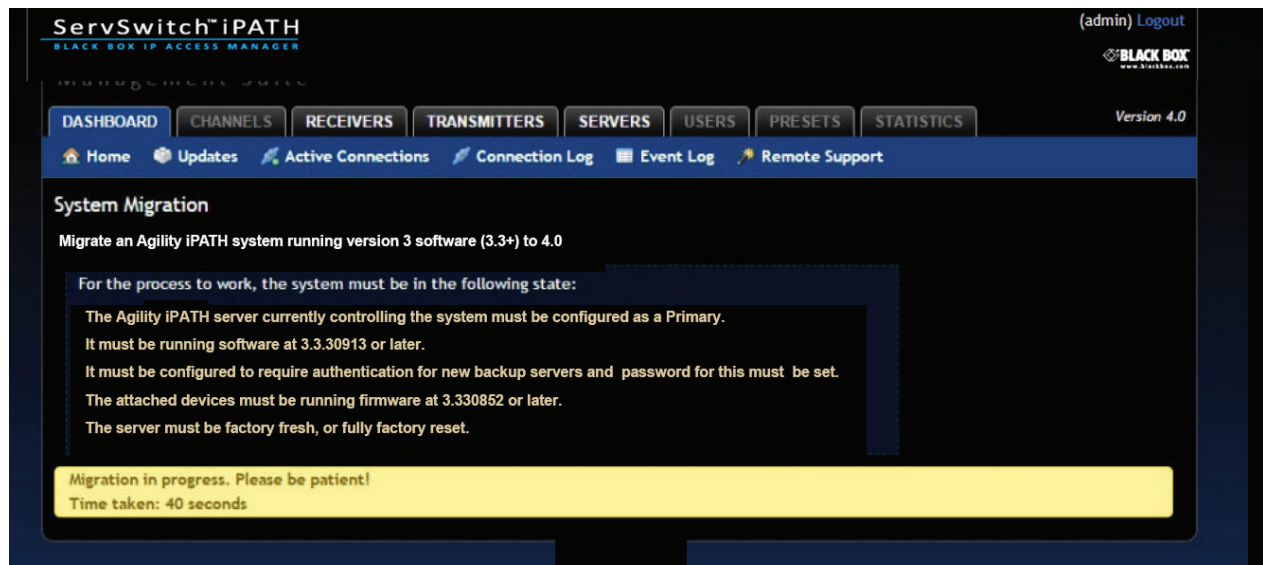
ServSwitch™ iPATH
BLACK BOX IP ACCESS MANAGER
Management Suite

(admin) Logout

BLACK BOX
www.blackbox.com

DASHBOARD CHANNELS RECEIVERS TRANSMITTERS SERVERS USERS PRESETS STATISTICS

Version 4.0

Home Updates Active Connections Connection Log Event Log Remote Support

System Migration

Migrate an Agility iPATH system running version 3 software (3.3+) to 4.0

For the process to work, the system must be in the following state:

The Agility iPATH server currently controlling the system must be configured as a Primary.

It must be running software at 3.3.30913 or later.

It must be configured to require authentication for new backup servers and password for this must be set.

The attached devices must be running firmware at 3.330852 or later.

The server must be factory fresh, or fully factory reset.

Migration in progress. Please be patient!
Time taken: 40 seconds